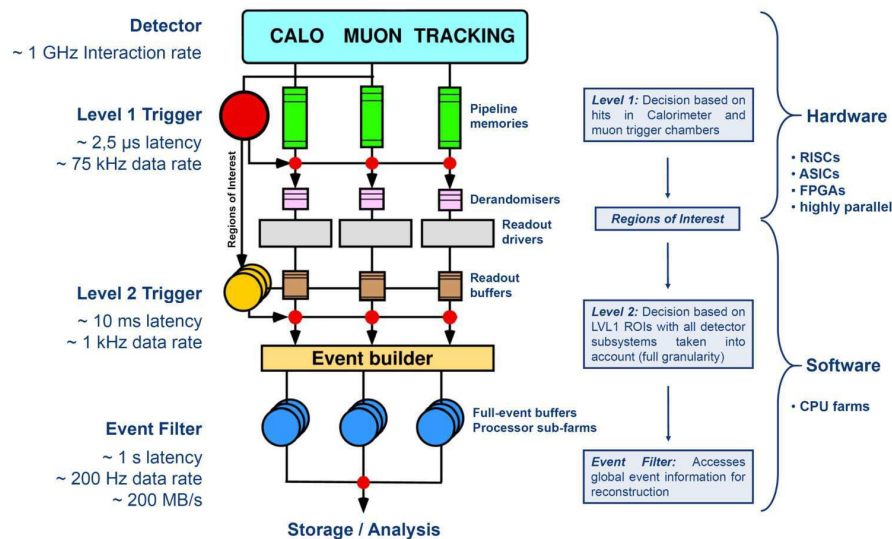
Detector

~ 1 GHz Interaction rate

Level 1 Trigger

~ 2,5 µs latency

~ 75 kHz data rate

Level 2 Trigger

~ 10 ms latency

~ 1 kHz data rate

Event Filter

~ 1 s latency

~ 200 Hz data rate

~ 200 MB/s

CALO MUON TRACKING

Regions of Interest

Pipeline memories

Derandomisers

Readout drivers

Readout buffers

Event builder

Full-event buffers

Processor sub-farms

Storage / Analysis

*Level 1:* Decision based on hits in Calorimeter and muon trigger chambers

*Regions of Interest*

*Level 2:* Decision based on LVL1 ROIs with all detector subsystems taken into account (full granularity)

*Event Filter:* Accesses global event information for reconstruction

Hardware

• RISCs

• ASICs

• FPGAs

• highly parallel

Software

• CPU farms